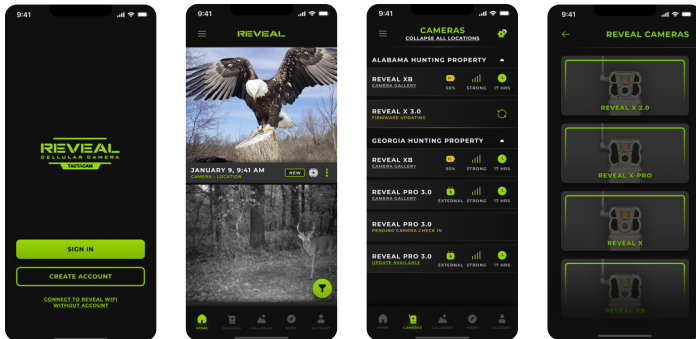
9:41

REVEAL
CELLULAR CAMERA
TACTACAM

SIGN IN

CREATE ACCOUNT

CONNECT TO REVEAL WIFI WITHOUT ACCOUNT

9:41

REVEAL

JANUARY 9, 9:41 AM
CAMERA - LOCATION
NEW

HOME CAMERAS GALLERIES MAPS ACCOUNT

9:41

CAMERAS
COLLAPSE ALL LOCATIONS

ALABAMA HUNTING PROPERTY

REVEAL XB
CAMERA GALLERY
50% STRONG 17 HRS

REVEAL X 3.0
FIRMWARE UPDATING

GEORGIA HUNTING PROPERTY

REVEAL XB
CAMERA GALLERY
50% STRONG 17 HRS

REVEAL PRO 3.0
CAMERA GALLERY
EXTERNAL STRONG 17 HRS

REVEAL PRO 3.0
PENDING CAMERA CHECK IN

REVEAL PRO 3.0
UPDATE AVAILABLE
EXTERNAL STRONG 17 HRS

HOME CAMERAS GALLERIES MAPS ACCOUNT

9:41

REVEAL CAMERAS

REVEAL X 2.0

REVEAL X-PRO

REVEAL X

REVEAL XB